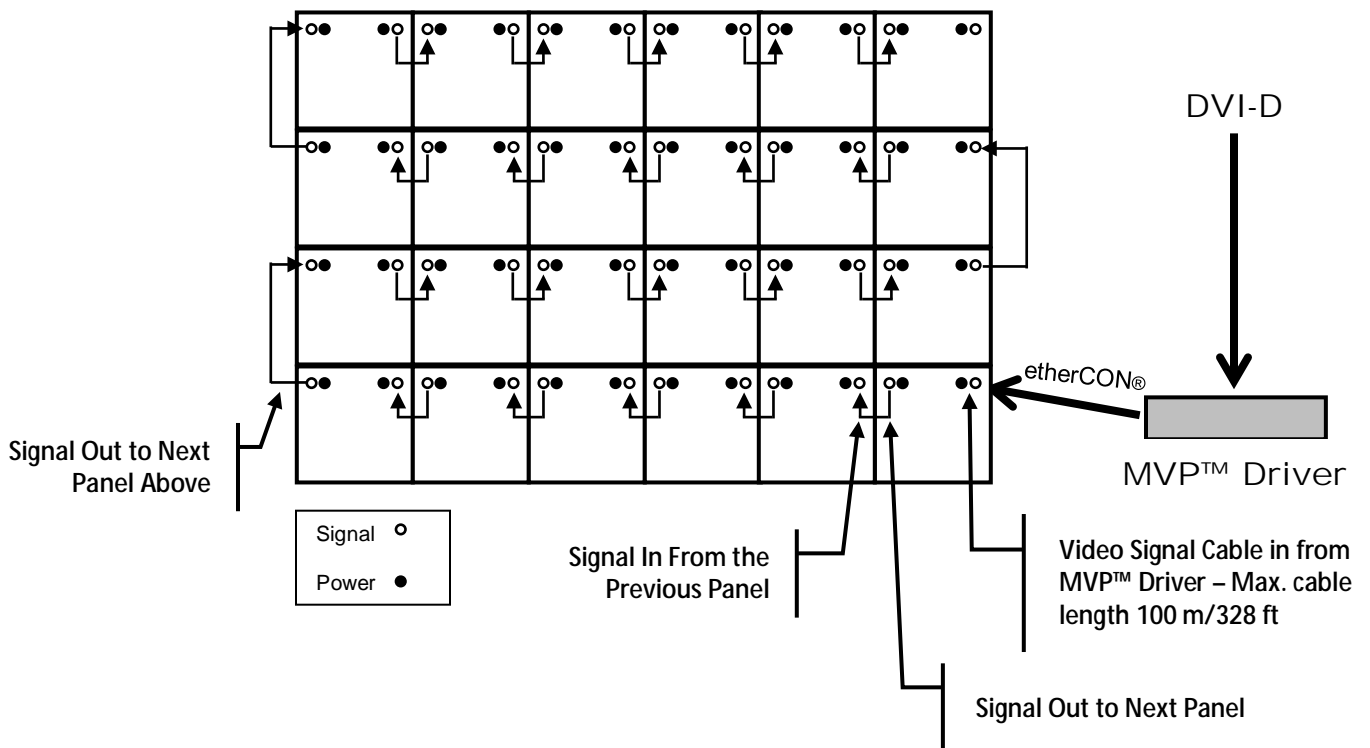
DVI-D

etherCON®

MVP™ Driver

Signal Out to Next Panel Above

Signal

Power

Signal In From the Previous Panel

Video Signal Cable in from MVP™ Driver – Max. cable length 100 m/328 ft

Signal Out to Next Panel